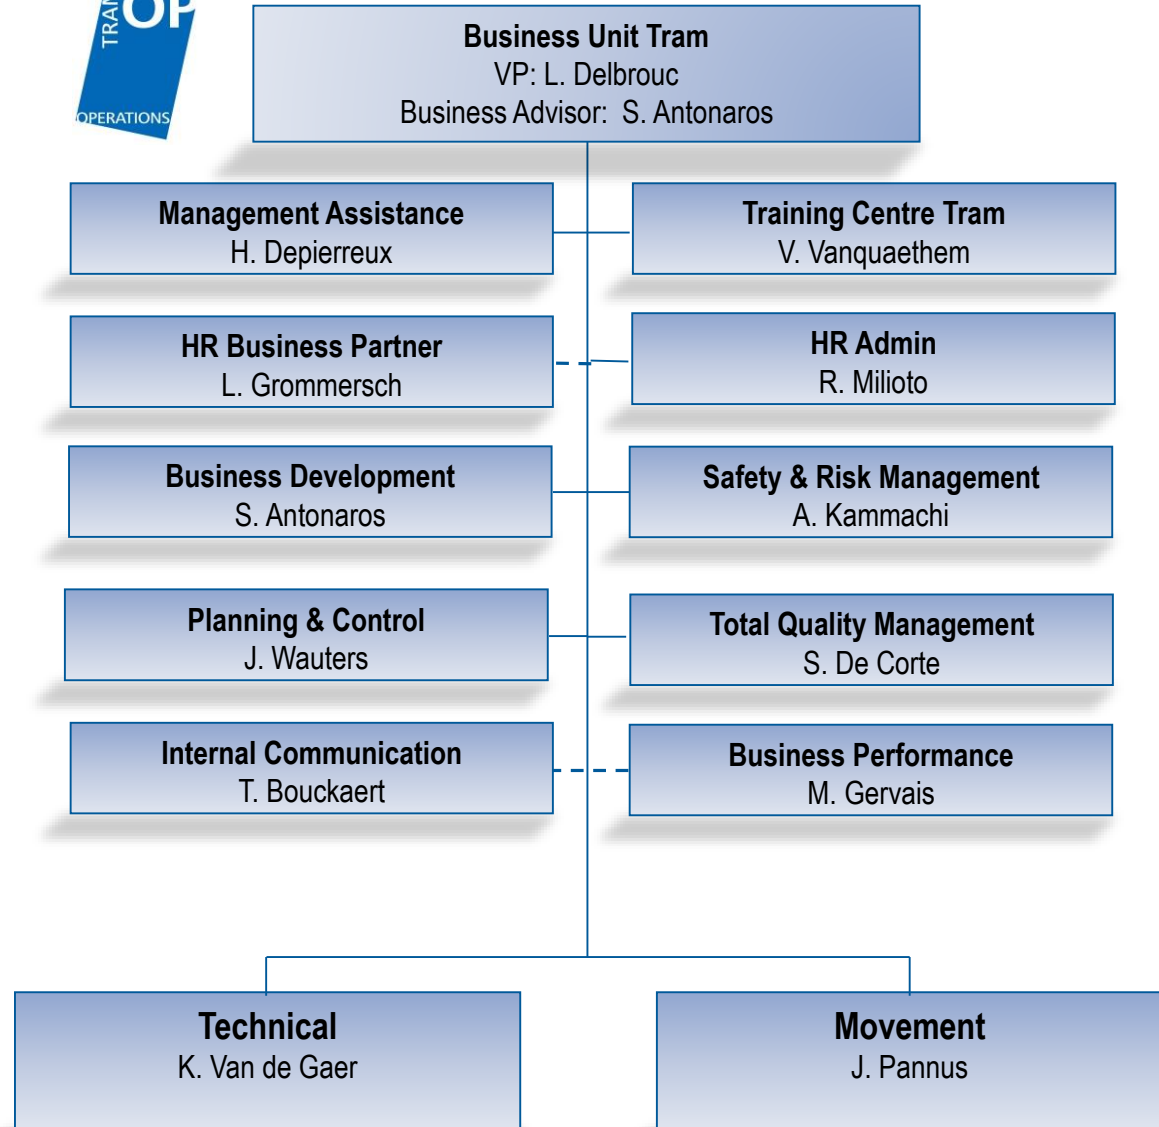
TRA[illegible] OP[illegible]
OPERATIONS

Business Unit Tram
VP: L. Delbrouc
Business Advisor: S. Antonaros

Management Assistance
H. Depierreux

Training Centre Tram
V. Vanquaethem

HR Business Partner
L. Grommersch

HR Admin
R. Milioto

Business Development
S. Antonaros

Safety & Risk Management
A. Kammachi

Planning & Control
J. Wauters

Total Quality Management
S. De Corte

Internal Communication
T. Bouckaert

Business Performance
M. Gervais

Technical
K. Van de Gaer

Movement
J. Pannus